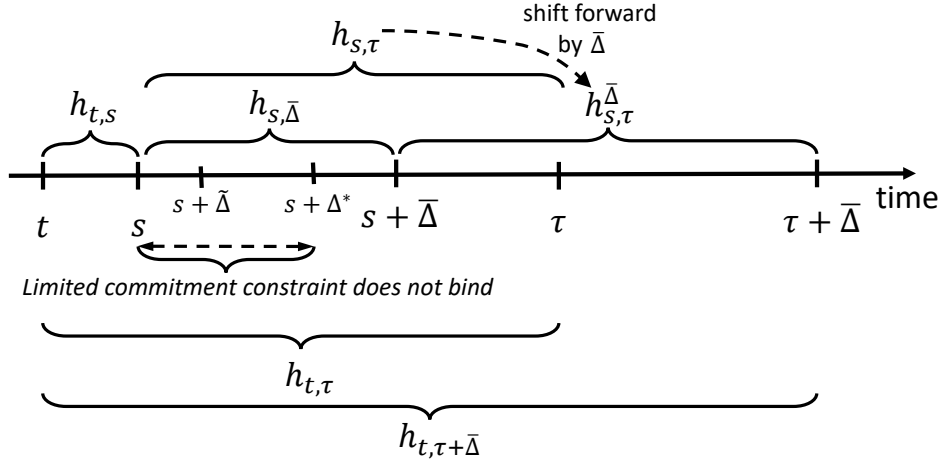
shift forward by $\bar{\Delta}$

$h_{s,\tau}$

$h_{t,s}$

$h_{s,\bar{\Delta}}$

$h_{s,\tau}^{\bar{\Delta}}$

$t$ $s$ $s+\tilde{\Delta}$ $s+\Delta^*$ $s+\bar{\Delta}$ $\tau$ $\tau+\bar{\Delta}$ time

Limited commitment constraint does not bind

$h_{t,\tau}$

$h_{t,\tau+\bar{\Delta}}$